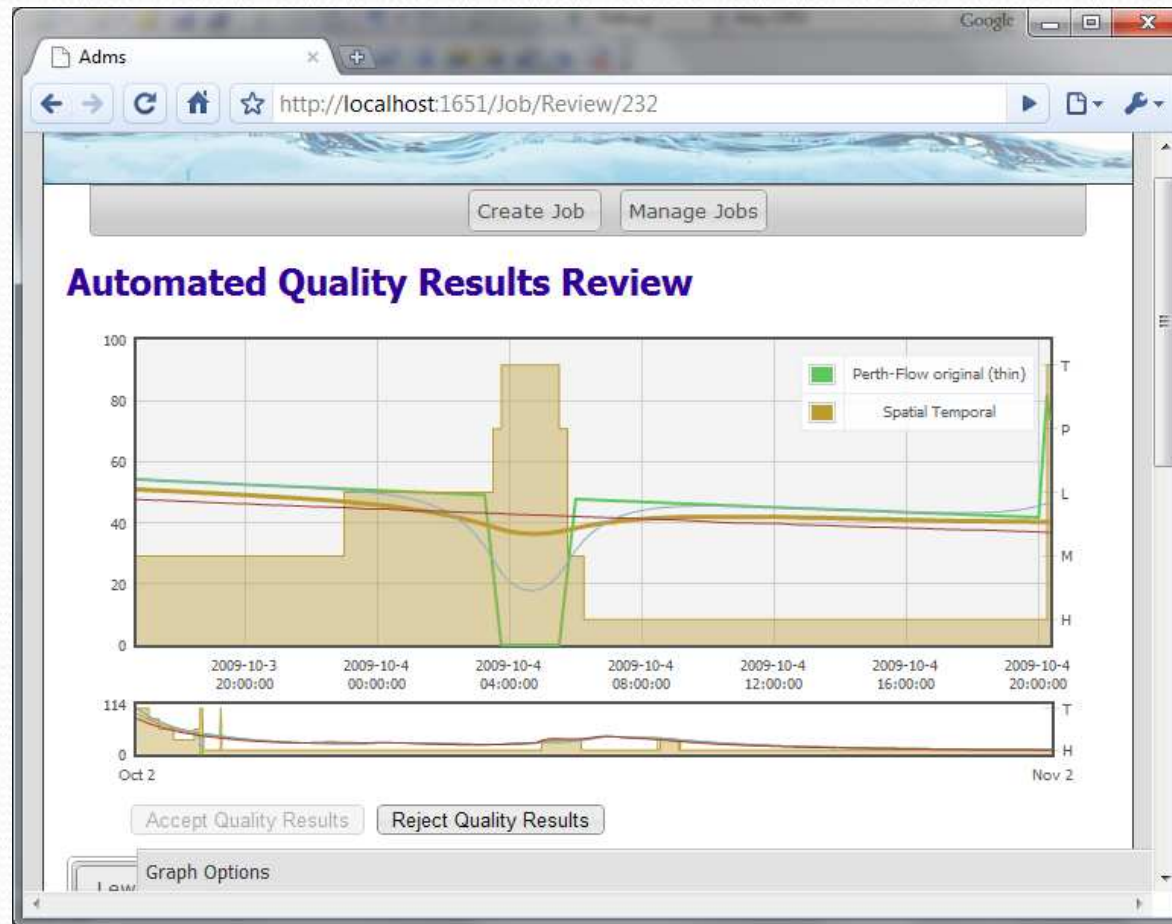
Google

Adms

http://localhost:1651/Job/Review/232

Create Job

Manage Jobs

Automated Quality Results Review

100

80

60

40

20

0

Perth-Flow original (thin)

Spatial Temporal

T

P

L

M

H

2009-10-3 20:00:00

2009-10-4 00:00:00

2009-10-4 04:00:00

2009-10-4 08:00:00

2009-10-4 12:00:00

2009-10-4 16:00:00

2009-10-4 20:00:00

114

0

T

H

Oct 2

Nov 2

Accept Quality Results

Reject Quality Results

Lew

Graph Options